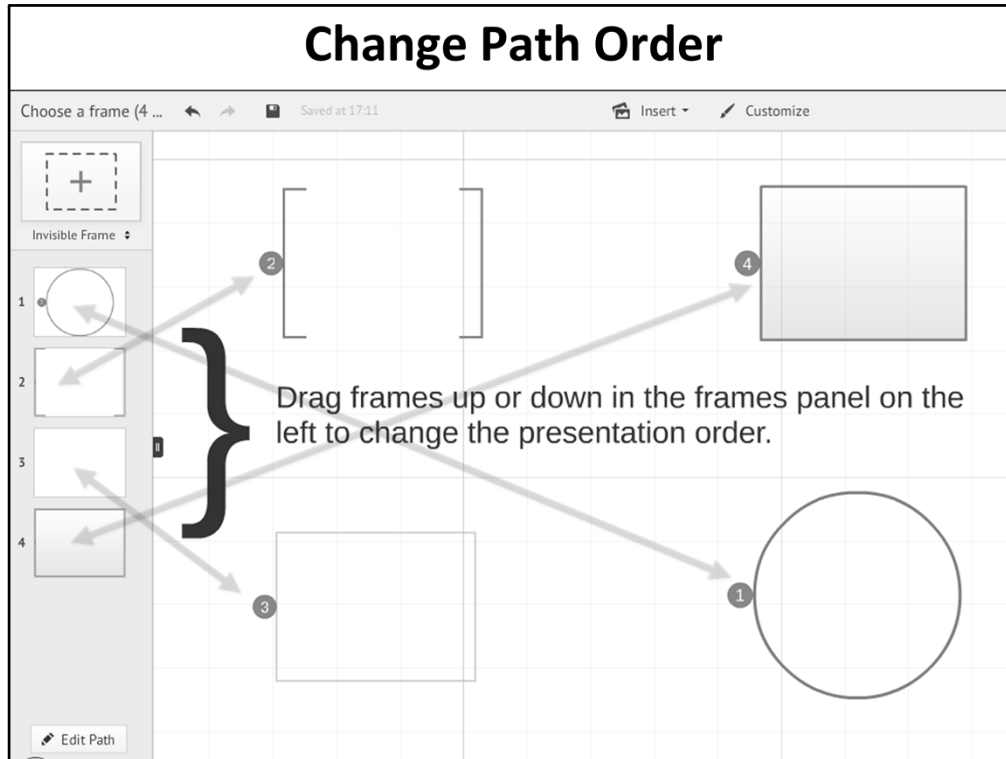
Change Path Order

Choose a frame (4 ... Saved at 17:11 Insert Customize

Invisible Frame

1
2
3
4

Edit Path

2
4

Drag frames up or down in the frames panel on the left to change the presentation order.

3
1